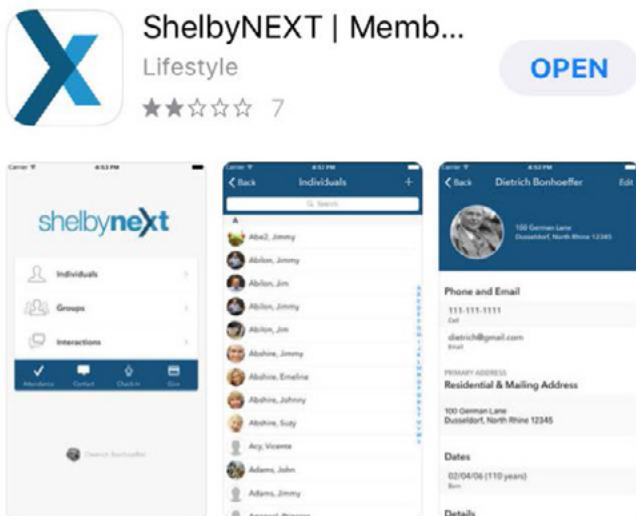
ShelbyNEXT | Memb...
Lifestyle
7
OPEN

Carrier 4:53 PM
shelbynext
Individuals
Groups
Interactions
Attendance Contact Check-in Give
Dietrich Bonhoeffer

Carrier 4:52 PM
Back Individuals +
Search
A
Abe2, Jimmy
Ablion, Jimmy
Ablion, Jim
Ablion, Jimmy
Ablion, Jim
Abshire, Jimmy
Abshire, Emeline
Abshire, Johnny
Abshire, Suzy
Acy, Vicente
Adams, John
Adams, Jimmy
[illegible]

Carrier 4:53 PM
Back Dietrich Bonhoeffer Edit
100 German Lane
Dusseldorf, North Rhine 12345
Phone and Email
111-111-1111
Cell
dietrich@gmail.com
Email
PRIMARY ADDRESS
Residential & Mailing Address
100 German Lane
Dusseldorf, North Rhine 12345
Dates
02/04/06 (110 years)
Born
Details